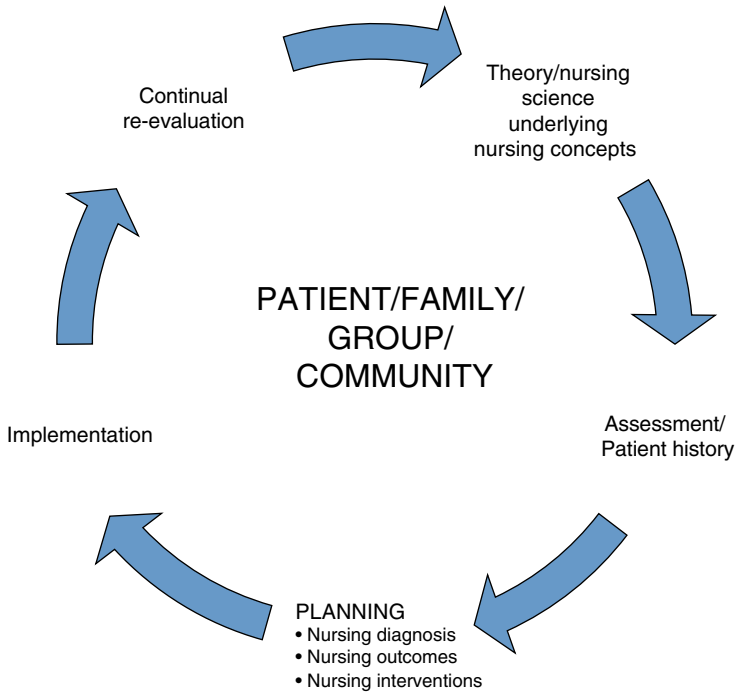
Continual re-evaluation

Theory/nursing science underlying nursing concepts

PATIENT/FAMILY/ GROUP/ COMMUNITY

Implementation

Assessment/ Patient history

PLANNING
• Nursing diagnosis
• Nursing outcomes
• Nursing interventions